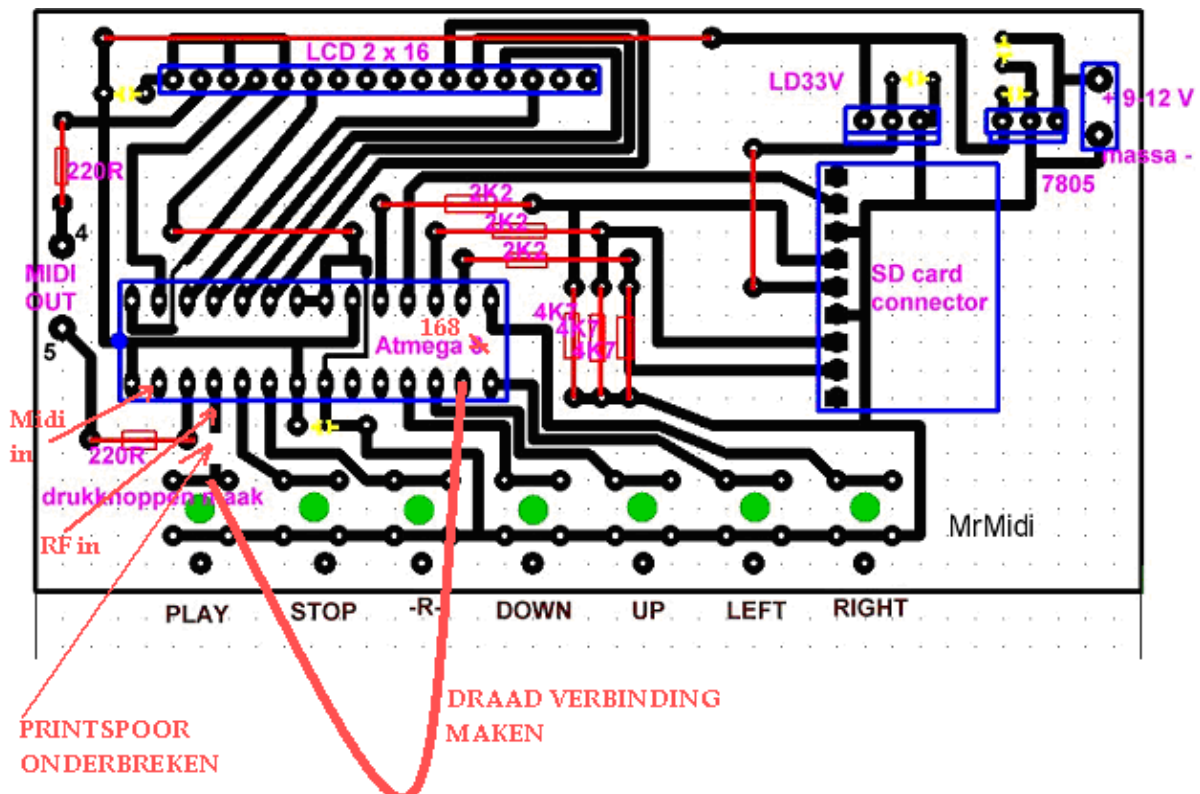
LCD 2 x 16

LD33V

+ 9-12 V

massa -

7805

220R

4

MIDI OUT

5

2K2

2K2

2K2

4K7

4K7

4K7

SD card connector

168

Atmega 8

Midi in

220R

drukknoppen maak

RF in

MrMidi

PLAY

STOP

-R-

DOWN

UP

LEFT

RIGHT

PRINTSPOOR ONDERBREKEN

DRAAD VERBINDING MAKEN